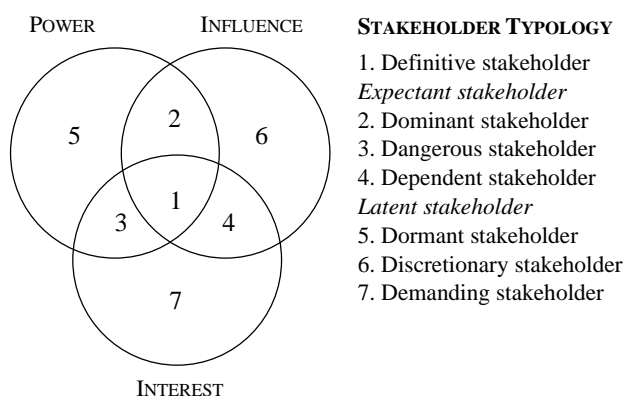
POWER

INFLUENCE

5

2

6

1

3

4

7

INTEREST

STAKEHOLDER TYPOLOGY

1. Definitive stakeholder
*Expectant stakeholder*
2. Dominant stakeholder
3. Dangerous stakeholder
4. Dependent stakeholder
*Latent stakeholder*
5. Dormant stakeholder
6. Discretionary stakeholder
7. Demanding stakeholder